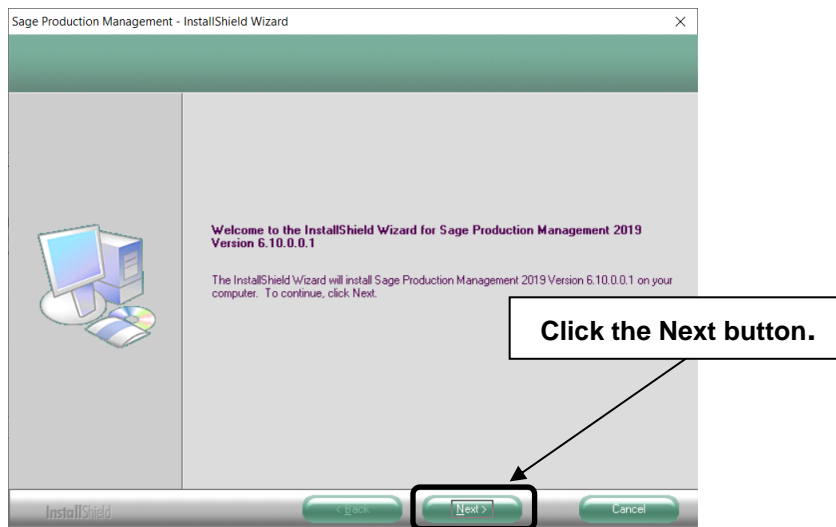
Sage Production Management - InstallShield Wizard

Welcome to the InstallShield Wizard for Sage Production Management 2019 Version 6.10.0.0.1

The InstallShield Wizard will install Sage Production Management 2019 Version 6.10.0.0.1 on your computer. To continue, click Next.

Click the Next button.

InstallShield

< Back

Next >

Cancel